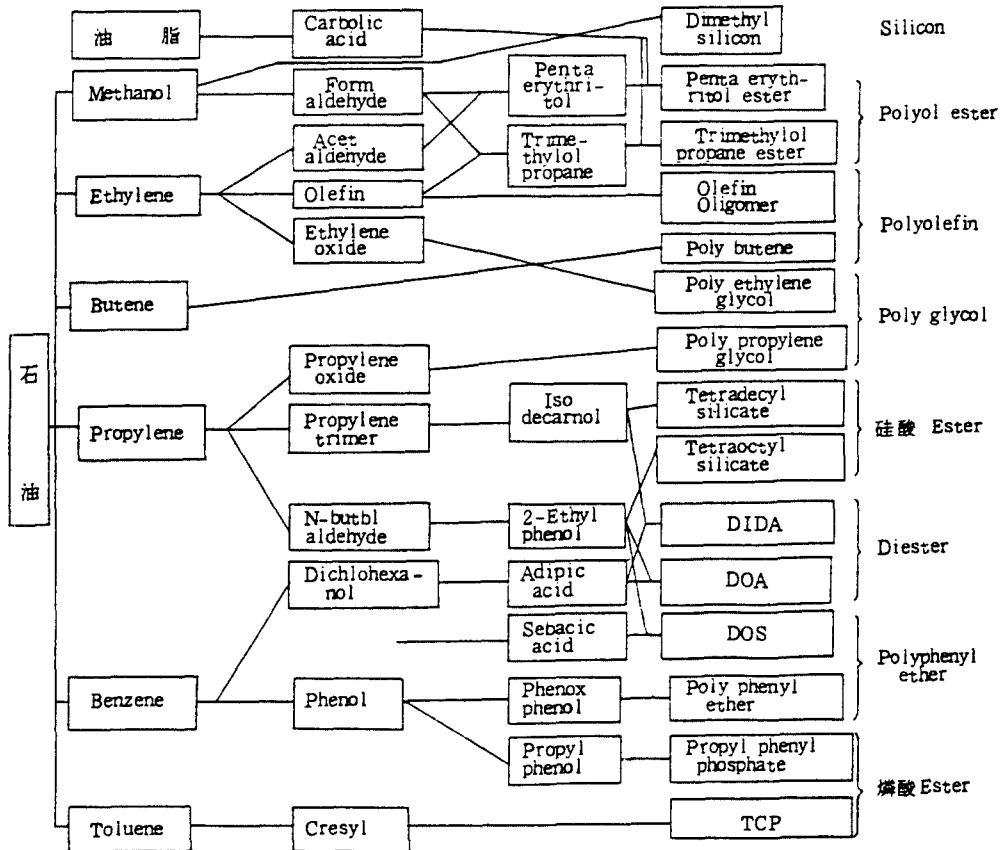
油 脂

Carbolic acid

Dimethyl silicon

Silicon

Methanol

Form aldehyde

Penta erythritol

Penta erythritol ester

Polyol ester

Acet aldehyde

Trimethylol propane

Trimethylol propane ester

Ethylene

Olefin

Olefin Oligomer

Polyolefin

Ethylene oxide

Poly butene

Butene

Poly ethylene glycol

Poly glycol

石 油

Propylene oxide

Poly propylene glycol

Propylene

Propylene trimer

Iso decarnol

Tetradecyl silicate

硅酸 Ester

Tetraoctyl silicate

N-butbl aldehyde

2-Ethyl phenol

DIDA

Diester

Dichlohexanol

Adipic acid

DOA

Sebacic acid

DOS

Polyphenyl ether

Benzene

Phenol

Phenox phenol

Poly phenyl ether

Propyl phenol

Propyl phenyl phosphate

燐酸 Ester

Toluene

Cresyl

TCP